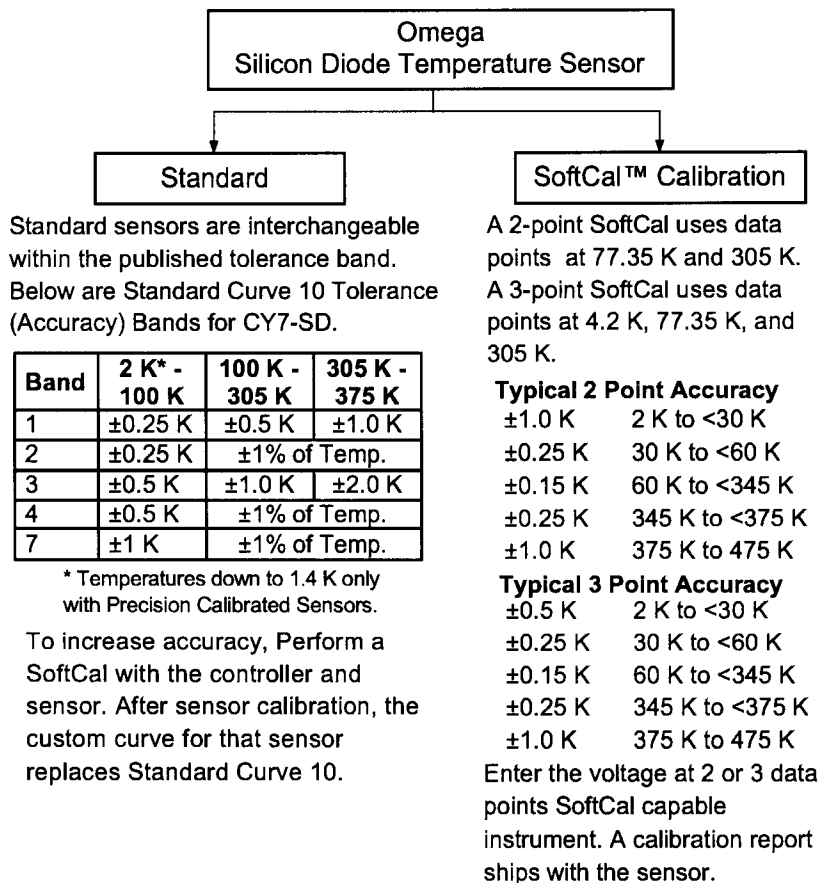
Omega
Silicon Diode Temperature Sensor

Standard

Standard sensors are interchangeable within the published tolerance band. Below are Standard Curve 10 Tolerance (Accuracy) Bands for CY7-SD.

| Band | 2 K* - 100 K | 100 K - 305 K | 305 K - 375 K |
|---|---|---|---|
| 1 | ±0.25 K | ±0.5 K | ±1.0 K |
| 2 | ±0.25 K | ±1% of Temp. | |
| 3 | ±0.5 K | ±1.0 K | ±2.0 K |
| 4 | ±0.5 K | ±1% of Temp. | |
| 7 | ±1 K | ±1% of Temp. | |

* Temperatures down to 1.4 K only with Precision Calibrated Sensors.

To increase accuracy, Perform a SoftCal with the controller and sensor. After sensor calibration, the custom curve for that sensor replaces Standard Curve 10.

SoftCal™ Calibration

A 2-point SoftCal uses data points at 77.35 K and 305 K. A 3-point SoftCal uses data points at 4.2 K, 77.35 K, and 305 K.

Typical 2 Point Accuracy
±1.0 K 2 K to <30 K
±0.25 K 30 K to <60 K
±0.15 K 60 K to <345 K
±0.25 K 345 K to <375 K
±1.0 K 375 K to 475 K

Typical 3 Point Accuracy
±0.5 K 2 K to <30 K
±0.25 K 30 K to <60 K
±0.15 K 60 K to <345 K
±0.25 K 345 K to <375 K
±1.0 K 375 K to 475 K

Enter the voltage at 2 or 3 data points SoftCal capable instrument. A calibration report ships with the sensor.